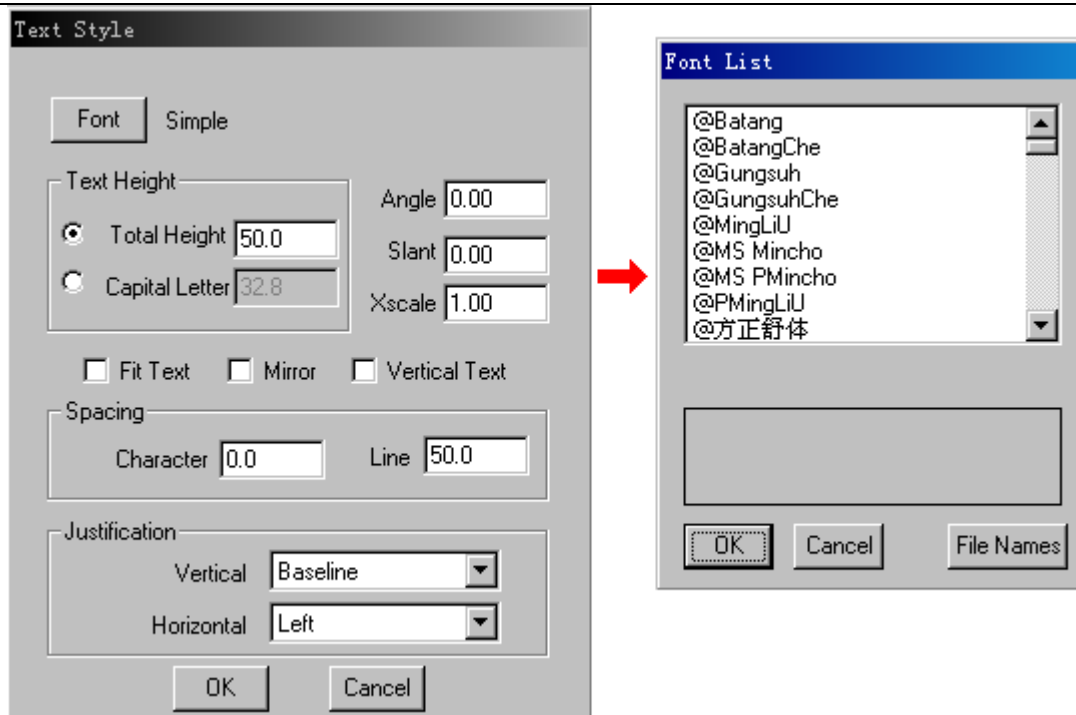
Text Style

Font Simple

Text Height

Total Height 50.0

Capital Letter 32.8

Angle 0.00

Slant 0.00

Xscale 1.00

Fit Text Mirror Vertical Text

Spacing

Character 0.0

Line 50.0

Justification

Vertical Baseline

Horizontal Left

OK Cancel

Font List

@Batang
@BatangChe
@Gungsuh
@GungsuhChe
@MingLiU
@MS Mincho
@MS PMincho
@PMingLiU
@方正舒体

OK Cancel File Names